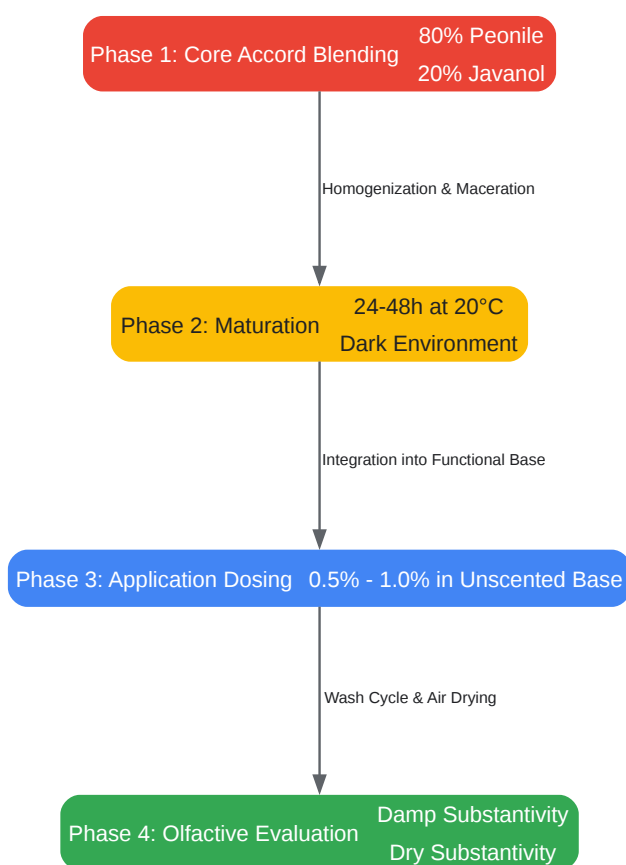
Phase 1: Core Accord Blending
80% Peonile
20% Javanol

Homogenization & Maceration

Phase 2: Maturation
24-48h at 20°C
Dark Environment

Integration into Functional Base

Phase 3: Application Dosing
0.5% - 1.0% in Unscented Base

Wash Cycle & Air Drying

Phase 4: Olfactive Evaluation
Damp Substantivity
Dry Substantivity